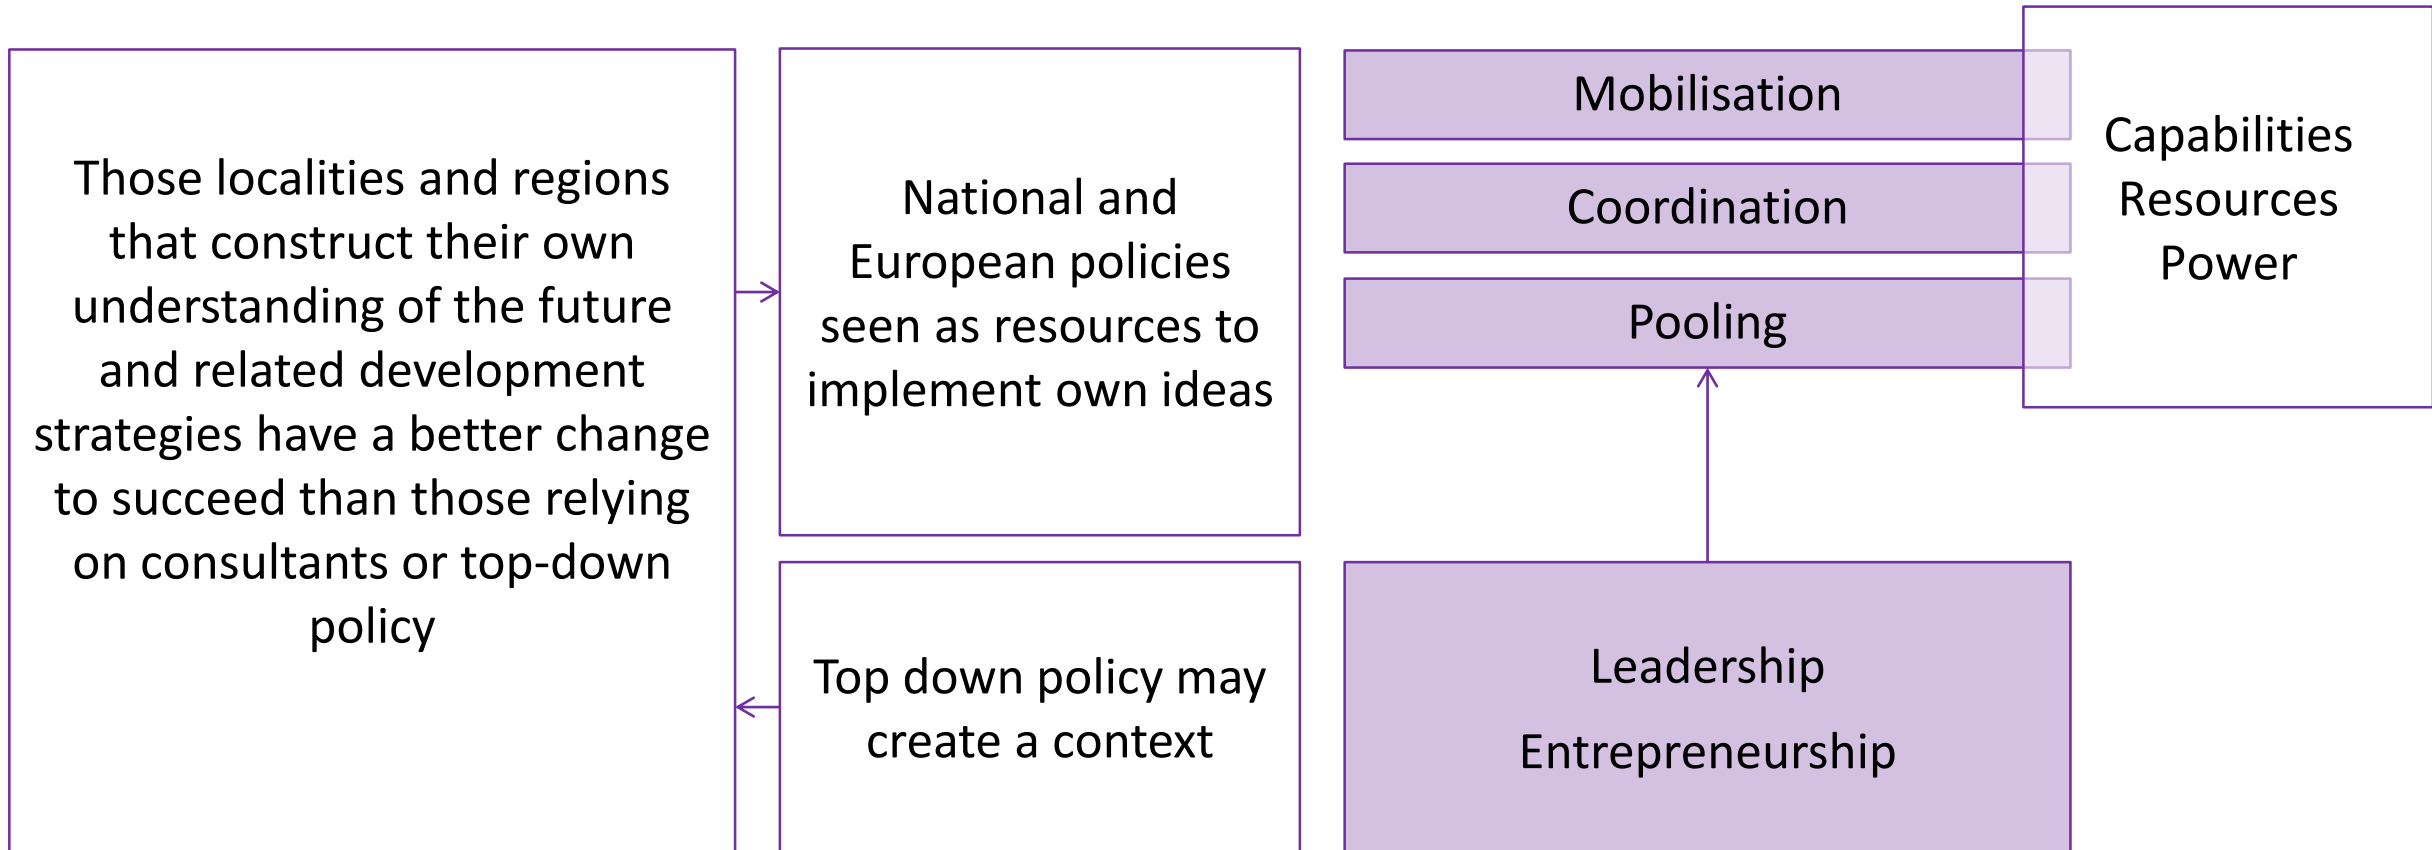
Those localities and regions that construct their own understanding of the future and related development strategies have a better change to succeed than those relying on consultants or top-down policy

National and European policies seen as resources to implement own ideas

Top down policy may create a context

Mobilisation

Coordination

Pooling

Capabilities
Resources
Power

Leadership
Entrepreneurship